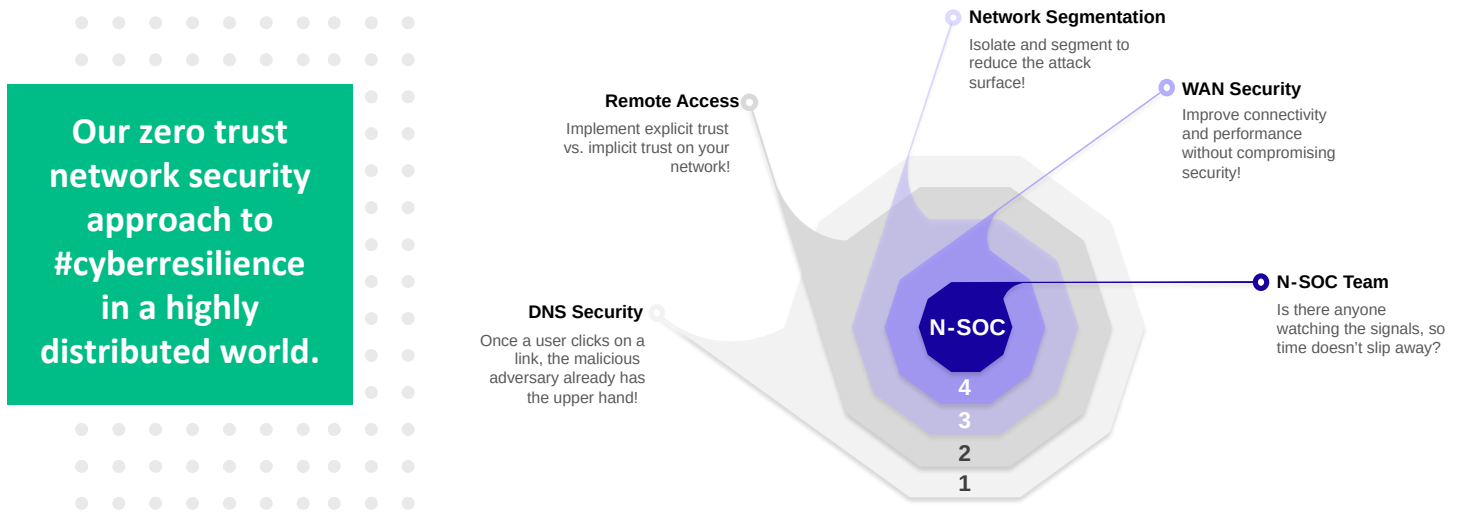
Our zero trust network security approach to #cyberresilience in a highly distributed world.

Network Segmentation
Isolate and segment to reduce the attack surface!

Remote Access
Implement explicit trust vs. implicit trust on your network!

WAN Security
Improve connectivity and performance without compromising security!

N-SOC Team
Is there anyone watching the signals, so time doesn't slip away?

DNS Security
Once a user clicks on a link, the malicious adversary already has the upper hand!

N-SOC
4
3
2
1